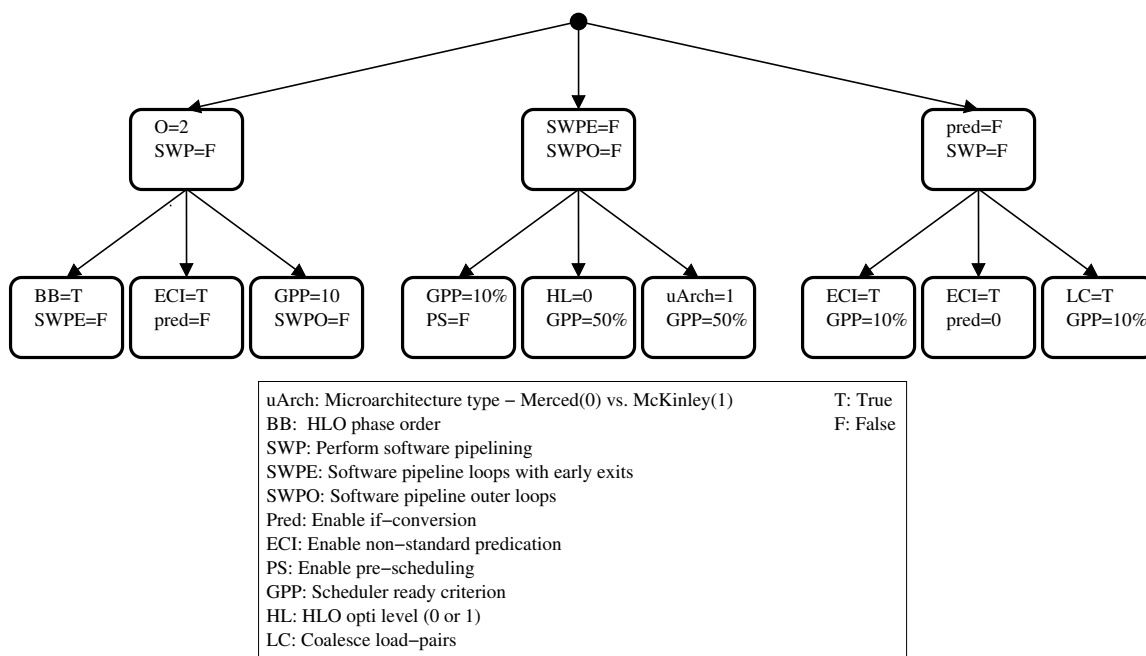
O=2
SWP=F

SWPE=F
SWPO=F

pred=F
SWP=F

BB=T
SWPE=F

ECI=T
pred=F

GPP=10
SWPO=F

GPP=10%
PS=F

HL=0
GPP=50%

uArch=1
GPP=50%

ECI=T
GPP=10%

ECI=T
pred=0

LC=T
GPP=10%

uArch: Microarchitecture type − Merced(0) vs. McKinley(1)
BB: HLO phase order
SWP: Perform software pipelining
SWPE: Software pipeline loops with early exits
SWPO: Software pipeline outer loops
Pred: Enable if−conversion
ECI: Enable non−standard predication
PS: Enable pre−scheduling
GPP: Scheduler ready criterion
HL: HLO opti level (0 or 1)
LC: Coalesce load−pairs

T: True
F: False